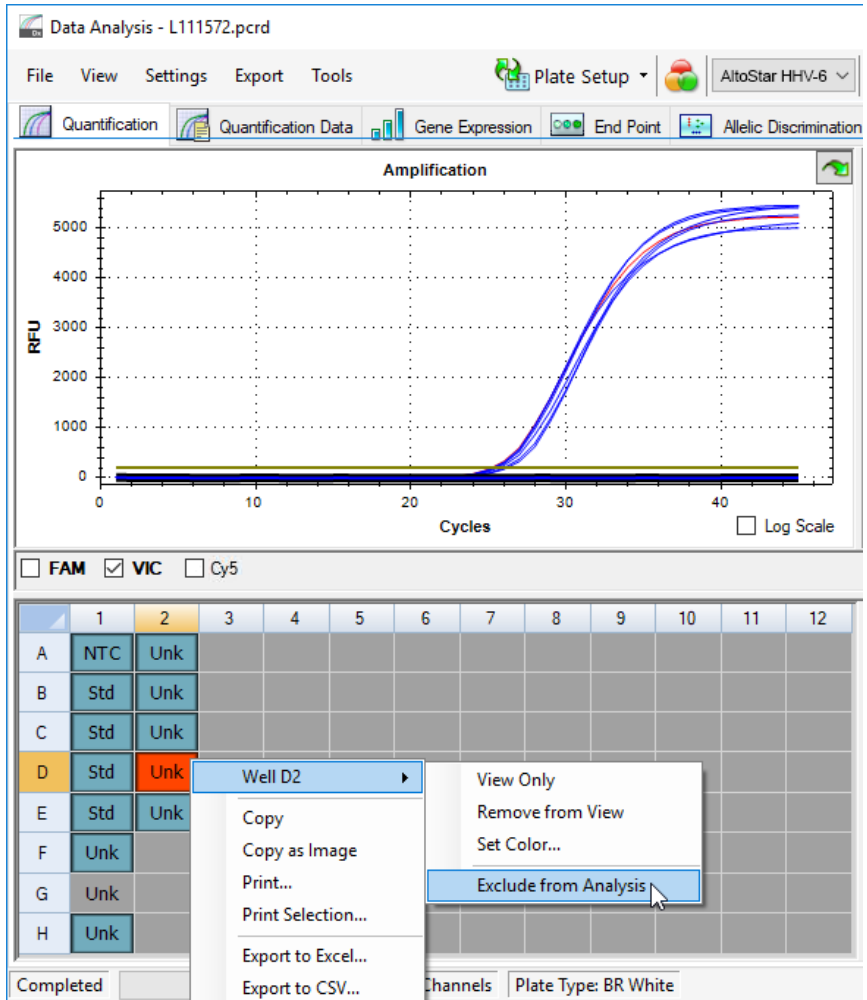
Data Analysis - L111572.pcrd

File View Settings Export Tools

Plate Setup

AltoStar HHV-6

Quantification | Quantification Data | Gene Expression | End Point | Allelic Discrimination

Amplification

RFU

5000
4000
3000
2000
1000
0

0 10 20 30 40

Cycles

Log Scale

FAM VIC Cy5

|   | 1 | 2 | 3 | 4 | 5 | 6 | 7 | 8 | 9 | 10 | 11 | 12 |
|---|---|---|---|---|---|---|---|---|---|---|---|---|
| A | NTC | Unk | | | | | | | | | | |
| B | Std | Unk | | | | | | | | | | |
| C | Std | Unk | | | | | | | | | | |
| D | Std | Unk | | | | | | | | | | |
| E | Std | Unk | | | | | | | | | | |
| F | Unk | | | | | | | | | | | |
| G | Unk | | | | | | | | | | | |
| H | Unk | | | | | | | | | | | |

Well D2

Copy
Copy as Image
Print...
Print Selection...
Export to Excel...
Export to CSV...

View Only
Remove from View
Set Color...
Exclude from Analysis

Completed

Channels

Plate Type: BR White